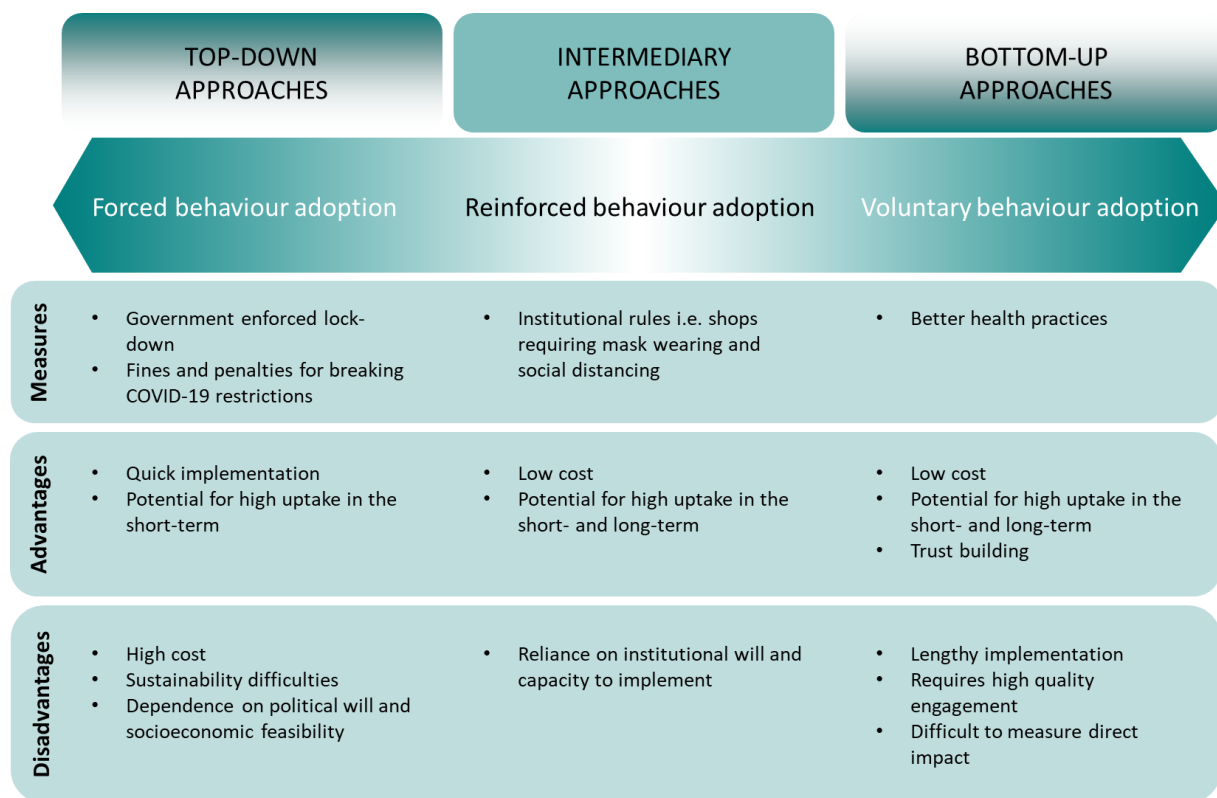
| | TOP-DOWN APPROACHES | INTERMEDIARY APPROACHES | BOTTOM-UP APPROACHES |
|---|---|---|---|
| | Forced behaviour adoption | Reinforced behaviour adoption | Voluntary behaviour adoption |
| Measures | • Government enforced lockdown<br>• Fines and penalties for breaking COVID-19 restrictions | • Institutional rules i.e. shops requiring mask wearing and social distancing | • Better health practices |
| Advantages | • Quick implementation<br>• Potential for high uptake in the short-term | • Low cost<br>• Potential for high uptake in the short- and long-term | • Low cost<br>• Potential for high uptake in the short- and long-term<br>• Trust building |
| Disadvantages | • High cost<br>• Sustainability difficulties<br>• Dependence on political will and socioeconomic feasibility | • Reliance on institutional will and capacity to implement | • Lengthy implementation<br>• Requires high quality engagement<br>• Difficult to measure direct impact |